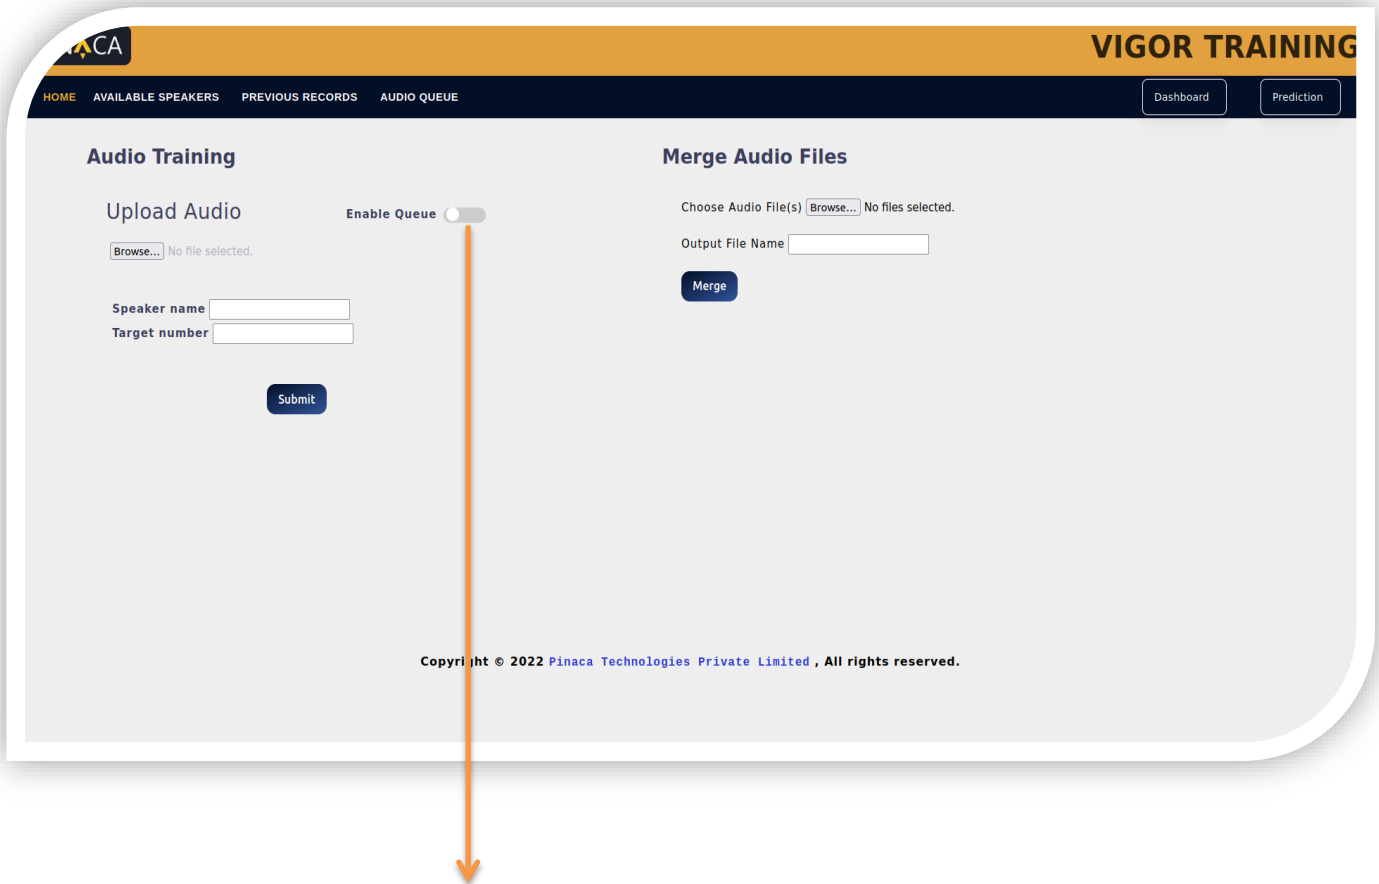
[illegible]ACA

VIGOR TRAINING

HOME AVAILABLE SPEAKERS PREVIOUS RECORDS AUDIO QUEUE

Dashboard

Prediction

Audio Training

Upload Audio

Enable Queue

Browse... No file selected.

Speaker name

Target number

Submit

Merge Audio Files

Choose Audio File(s) Browse... No files selected.

Output File Name

Merge

Copyri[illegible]ht © 2022 Pinaca Technologies Private Limited , All rights reserved.